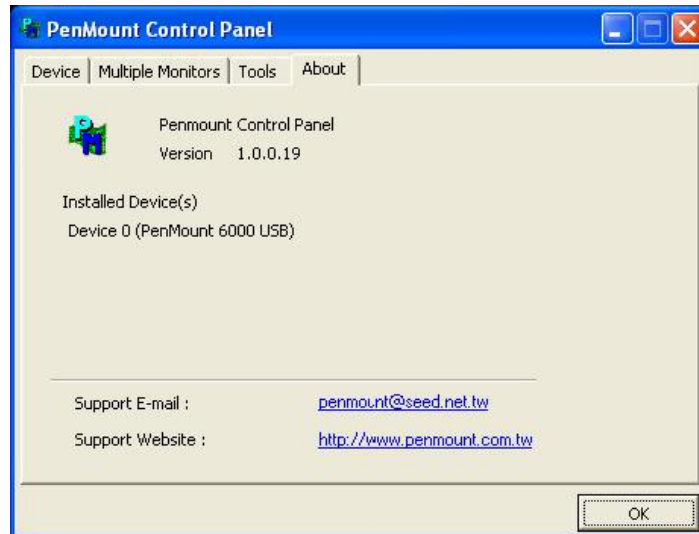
PenMount Control Panel

Device | Multiple Monitors | Tools | About

Penmount Control Panel
Version 1.0.0.19

Installed Device(s)
Device 0 (PenMount 6000 USB)

Support E-mail : penmount@seed.net.tw
Support Website : http://www.penmount.com.tw

OK